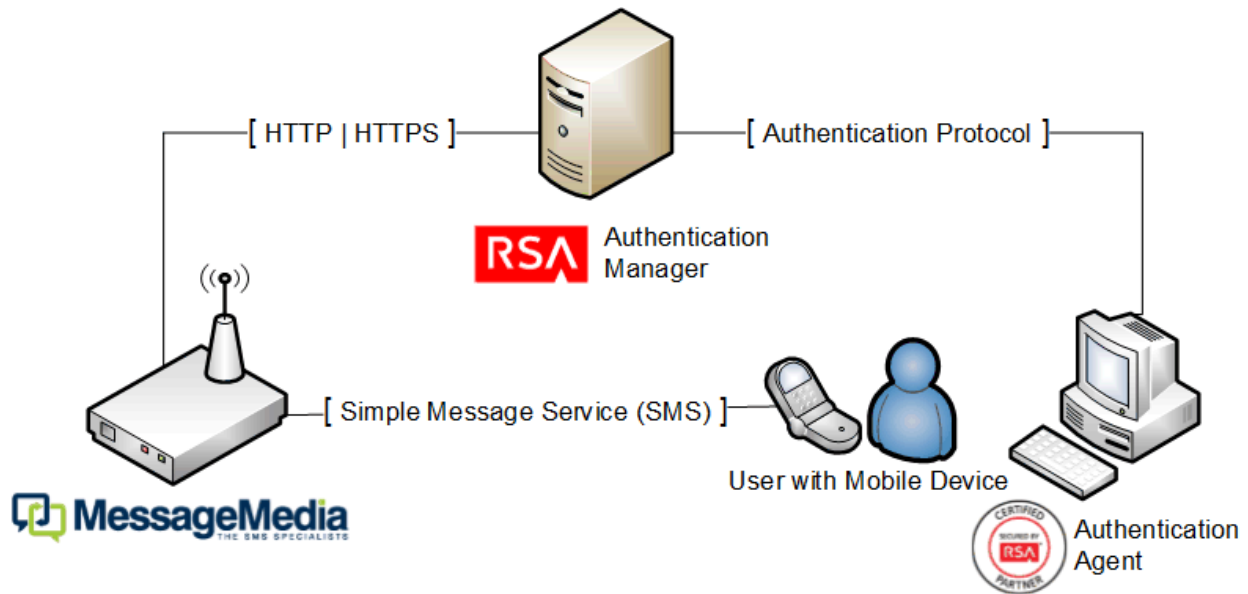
[ HTTP | HTTPS ]

[ Authentication Protocol ]

RSA Authentication Manager

[ Simple Message Service (SMS) ]

User with Mobile Device

MessageMedia
THE SMS SPECIALISTS

CERTIFIED
SECURED BY
RSA
PARTNER

Authentication Agent